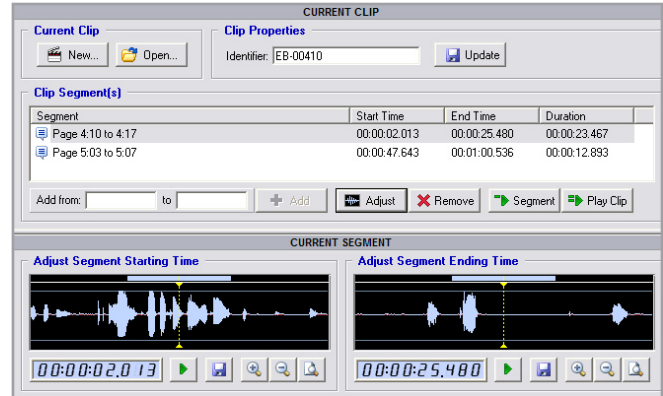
CURRENT CLIP

Current Clip

New...

Open...

Clip Properties

Identifier: EB-00410

Update

Clip Segment(s)

| Segment | Start Time | End Time | Duration |
|---|---|---|---|
| Page 4:10 to 4:17 | 00:00:02.013 | 00:00:25.480 | 00:00:23.467 |
| Page 5:03 to 5:07 | 00:00:47.643 | 00:01:00.536 | 00:00:12.893 |

Add from: to

Add

Adjust

Remove

Segment

Play Clip

CURRENT SEGMENT

Adjust Segment Starting Time

00:00:02.013

Adjust Segment Ending Time

00:00:25.480